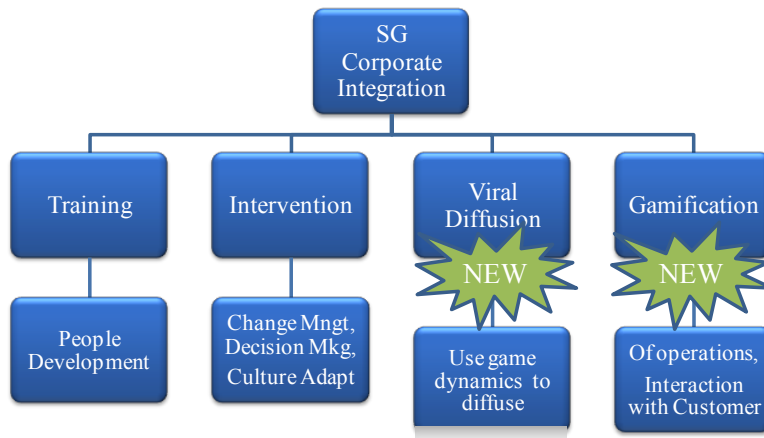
SG Corporate Integration

Training

People Development

Intervention

Change Mngt, Decision Mkg, Culture Adapt

Viral Diffusion

NEW

Use game dynamics to diffuse

Gamification

NEW

Of operations, Interaction with Customer